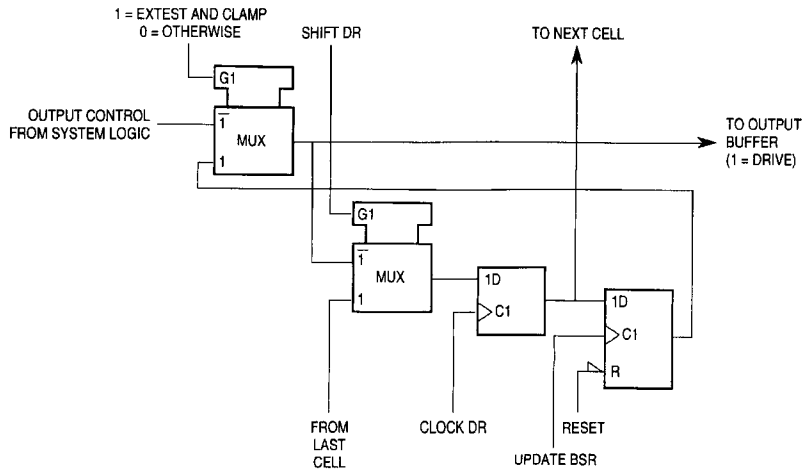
1 = EXTEST AND CLAMP
0 = OTHERWISE

SHIFT DR

TO NEXT CELL

G1

OUTPUT CONTROL FROM SYSTEM LOGIC

$\overline{1}$

MUX

1

TO OUTPUT BUFFER (1 = DRIVE)

G1

$\overline{1}$

MUX

1

1D

C1

1D

C1

R

FROM LAST CELL

CLOCK DR

RESET

UPDATE BSR